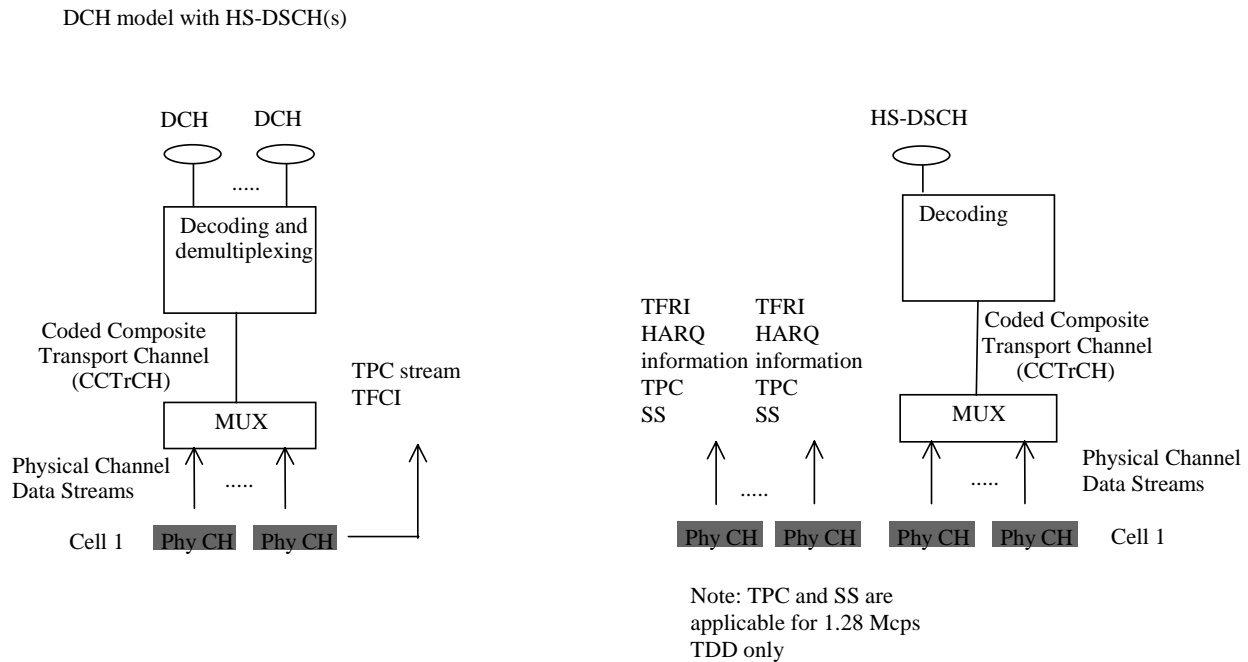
DCH model with HS-DSCH(s)

DCH DCH

.....

Decoding and demultiplexing

Coded Composite Transport Channel (CCTrCH)

MUX

TPC stream
TFCI

Physical Channel Data Streams

.....

Cell 1 Phy CH Phy CH

HS-DSCH

Decoding

TFRI
HARQ
information
TPC
SS

TFRI
HARQ
information
TPC
SS

Coded Composite Transport Channel (CCTrCH)

MUX

Physical Channel Data Streams

.....

.....

Phy CH Phy CH Phy CH Phy CH Cell 1

Note: TPC and SS are applicable for 1.28 Mcps TDD only